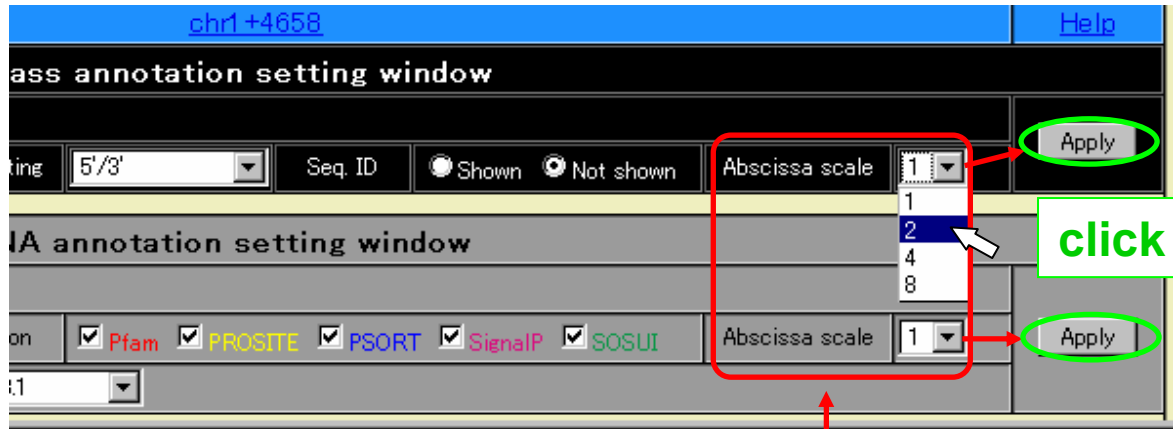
chr1 +4658

Help

ass annotation setting window

ting 5'/3' Seq. ID Shown Not shown Abscissa scale 1

Apply

1
2
4
8

click

NA annotation setting window

on Pfam PROSITE PSORT SignalP SOSUI Abscissa scale 1

Apply

.1